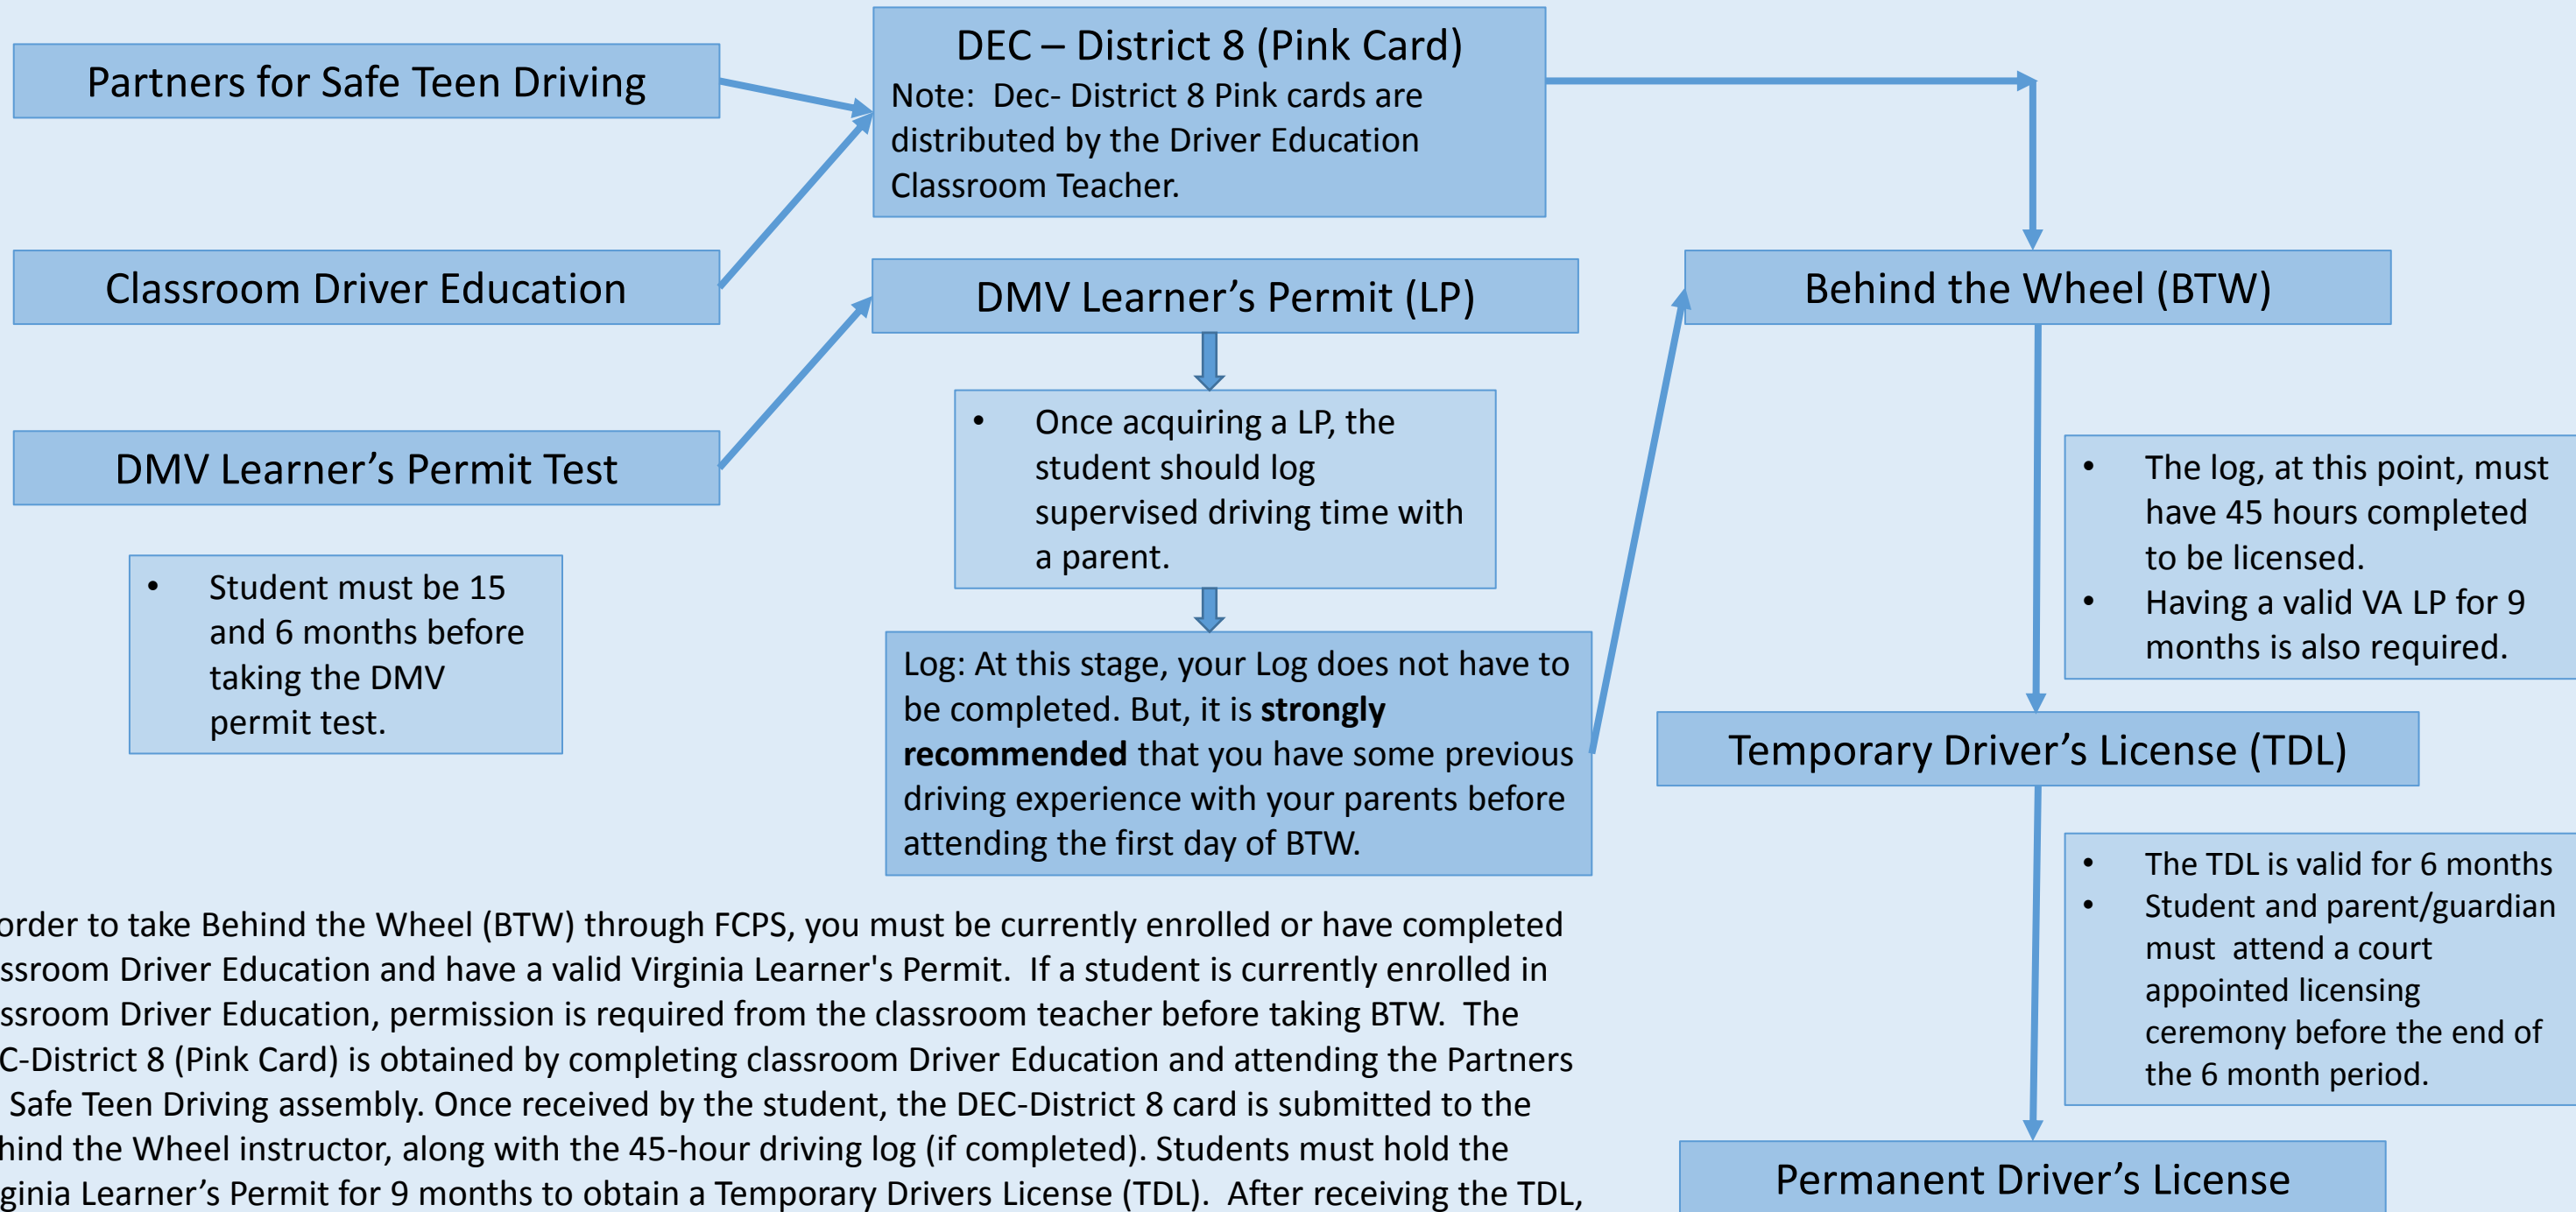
Partners for Safe Teen Driving

Classroom Driver Education

DMV Learner's Permit Test

• Student must be 15 and 6 months before taking the DMV permit test.

DEC – District 8 (Pink Card)
Note: Dec- District 8 Pink cards are distributed by the Driver Education Classroom Teacher.

DMV Learner's Permit (LP)

• Once acquiring a LP, the student should log supervised driving time with a parent.

Log: At this stage, your Log does not have to be completed. But, it is **strongly recommended** that you have some previous driving experience with your parents before attending the first day of BTW.

Behind the Wheel (BTW)

• The log, at this point, must have 45 hours completed to be licensed.
• Having a valid VA LP for 9 months is also required.

Temporary Driver's License (TDL)

• The TDL is valid for 6 months
• Student and parent/guardian must attend a court appointed licensing ceremony before the end of the 6 month period.

Permanent Driver's License

order to take Behind the Wheel (BTW) through FCPS, you must be currently enrolled or have completed ssroom Driver Education and have a valid Virginia Learner's Permit. If a student is currently enrolled in ssroom Driver Education, permission is required from the classroom teacher before taking BTW. The C-District 8 (Pink Card) is obtained by completing classroom Driver Education and attending the Partners Safe Teen Driving assembly. Once received by the student, the DEC-District 8 card is submitted to the hind the Wheel instructor, along with the 45-hour driving log (if completed). Students must hold the ginia Learner's Permit for 9 months to obtain a Temporary Drivers License (TDL). After receiving the TDL,